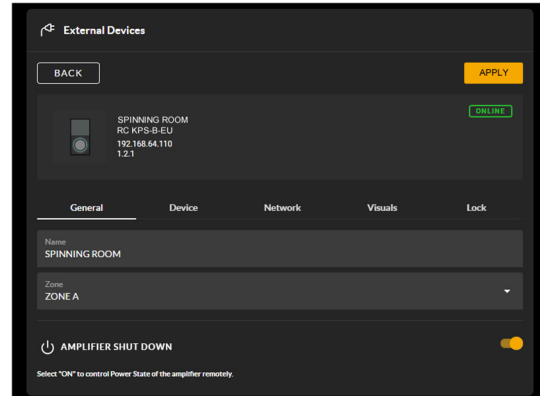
External Devices

BACK

APPLY

SPINNING ROOM
RC KPS-B-EU
192.168.64.110
1.2.1

ONLINE

General

Device

Network

Visuals

Lock

Name
SPINNING ROOM

Zone
ZONE A

AMPLIFIER SHUT DOWN

Select "ON" to control Power State of the amplifier remotely.